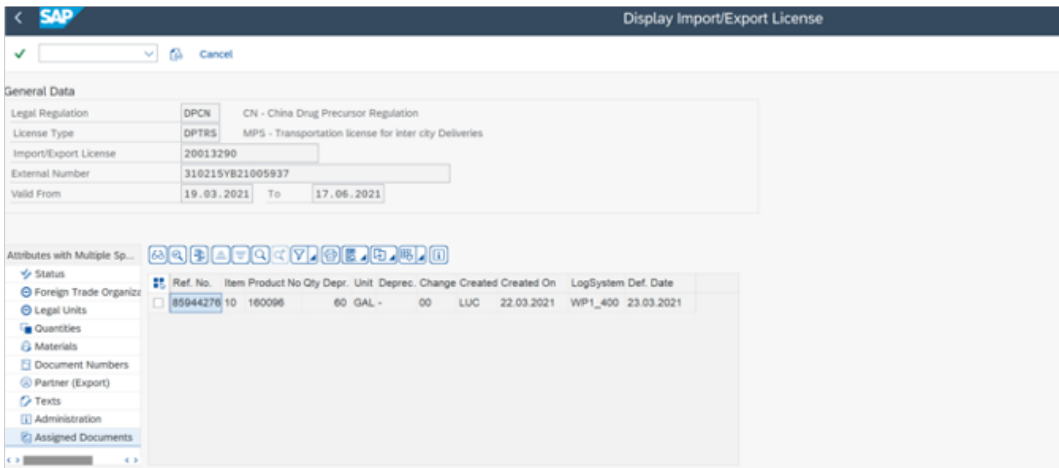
SAP

Display Import/Export License

Cancel

General Data

Legal Regulation DPCN CN - China Drug Precursor Regulation

License Type DPTRS MPS - Transportation license for inter city Deliveries

Import/Export License 20013290

External Number 310215YB21005937

Valid From 19.03.2021 To 17.06.2021

Attributes with Multiple Sp...

Status
Foreign Trade Organiza
Legal Units
Quantities
Materials
Document Numbers
Partner (Export)
Texts
Administration
Assigned Documents

| Ref. No. | Item | Product No | Qty Depr. | Unit | Deprec. | Change | Created | Created On | LogSystem | Def. Date |
|---|---|---|---|---|---|---|---|---|---|---|
| 85944276 | 10 | 160096 | 60 | GAL | - | 00 | LUC | 22.03.2021 | WP1_400 | 23.03.2021 |